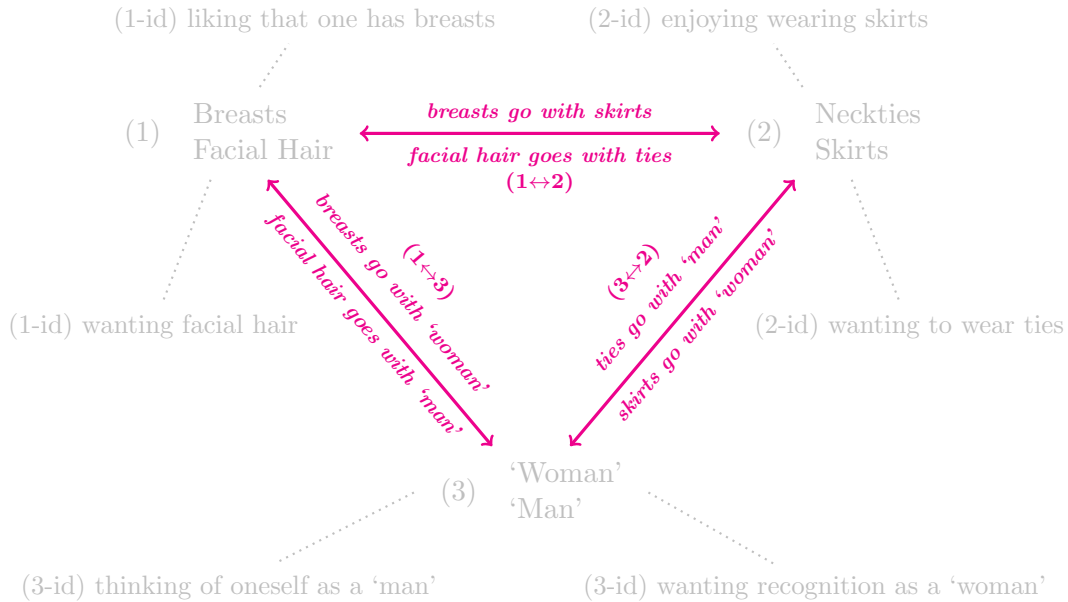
(1-id) liking that one has breasts

(2-id) enjoying wearing skirts

(1) Breasts
Facial Hair

breasts go with skirts
facial hair goes with ties
(1↔2)

(2) Neckties
Skirts

breasts go with ‘woman’
facial hair goes with ‘man’
(1↔3)

(3↔2)
ties go with ‘man’
skirts go with ‘woman’

(1-id) wanting facial hair

(2-id) wanting to wear ties

(3) ‘Woman’
‘Man’

(3-id) thinking of oneself as a ‘man’

(3-id) wanting recognition as a ‘woman’